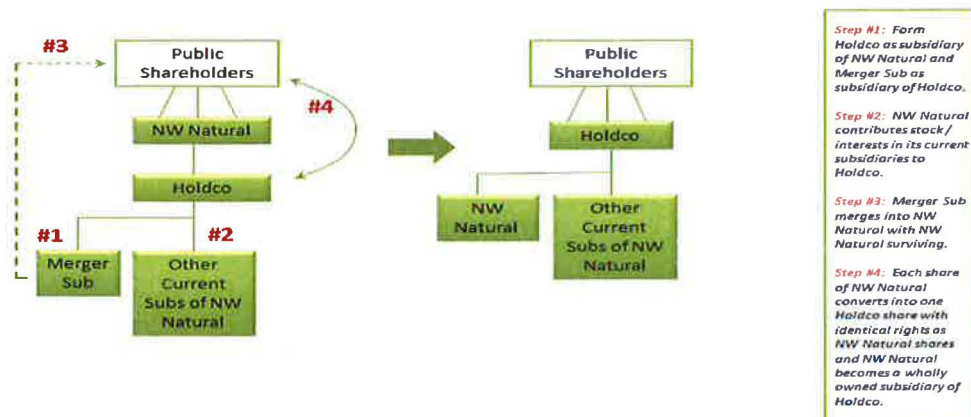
#3

Public Shareholders

#4

NW Natural

Holdco

#1

#2

Merger Sub

Other Current Subs of NW Natural

Public Shareholders

Holdco

NW Natural

Other Current Subs of NW Natural

Step #1: Form Holdco as subsidiary of NW Natural and Merger Sub as subsidiary of Holdco.

Step #2: NW Natural contributes stock / interests in its current subsidiaries to Holdco.

Step #3: Merger Sub merges into NW Natural with NW Natural surviving.

Step #4: Each share of NW Natural converts into one Holdco share with identical rights as NW Natural shares and NW Natural becomes a wholly owned subsidiary of Holdco.